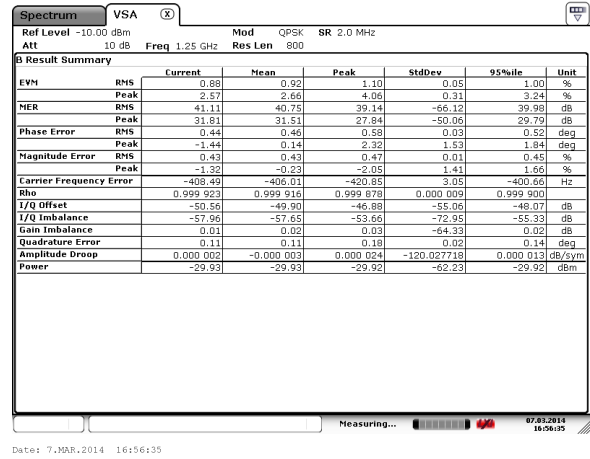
Spectrum VSA ⓧ

Ref Level -10.00 dBm Mod QPSK SR 2.0 MHz
Att 10 dB Freq 1.25 GHz Res Len 800

B Result Summary

| | | Current | Mean | Peak | StdDev | 95%ile | Unit |
|---|---|---|---|---|---|---|---|
| EVM | RMS | 0.88 | 0.92 | 1.10 | 0.05 | 1.00 | % |
| | Peak | 2.57 | 2.66 | 4.06 | 0.31 | 3.24 | % |
| MER | RMS | 41.11 | 40.75 | 39.14 | -66.12 | 39.98 | dB |
| | Peak | 31.81 | 31.51 | 27.84 | -50.06 | 29.79 | dB |
| Phase Error | RMS | 0.44 | 0.46 | 0.58 | 0.03 | 0.52 | deg |
| | Peak | -1.44 | 0.14 | 2.32 | 1.53 | 1.84 | deg |
| Magnitude Error | RMS | 0.43 | 0.43 | 0.47 | 0.01 | 0.45 | % |
| | Peak | -1.32 | -0.23 | -2.05 | 1.41 | 1.66 | % |
| Carrier Frequency Error | | -408.49 | -406.01 | -420.85 | 3.05 | -400.66 | Hz |
| Rho | | 0.999 923 | 0.999 916 | 0.999 878 | 0.000 009 | 0.999 900 | |
| I/Q Offset | | -50.56 | -49.90 | -46.88 | -55.06 | -48.07 | dB |
| I/Q Imbalance | | -57.96 | -57.65 | -53.66 | -72.95 | -55.33 | dB |
| Gain Imbalance | | 0.01 | 0.02 | 0.03 | -64.33 | 0.02 | dB |
| Quadrature Error | | 0.11 | 0.11 | 0.18 | 0.02 | 0.14 | deg |
| Amplitude Droop | | 0.000 002 | -0.000 003 | 0.000 024 | -120.027718 | 0.000 013 | dB/sym |
| Power | | -29.93 | -29.93 | -29.92 | -62.23 | -29.92 | dBm |

Measuring... 07.03.2014 16:56:35

Date: 7.MAR.2014 16:56:35